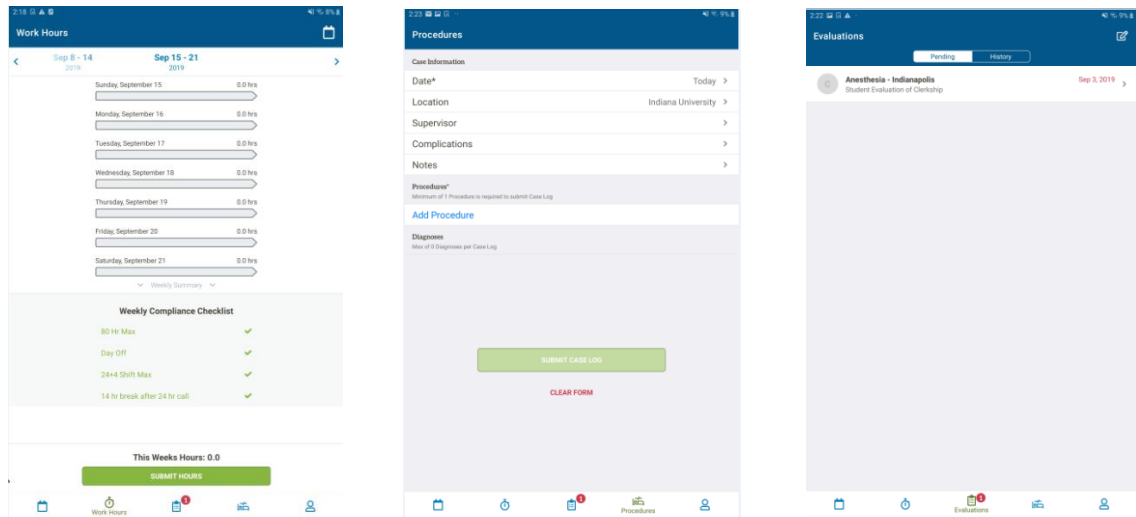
2:18

Work Hours

Sep 8 - 14
2019

Sep 15 - 21
2019

Sunday, September 15 0.0 hrs

Monday, September 16 0.0 hrs

Tuesday, September 17 0.0 hrs

Wednesday, September 18 0.0 hrs

Thursday, September 19 0.0 hrs

Friday, September 20 0.0 hrs

Saturday, September 21 0.0 hrs

Weekly Summary

Weekly Compliance Checklist

80 Hr Max

Day Off

24+4 Shift Max

14 hr break after 24 hr call

This Weeks Hours: 0.0

SUBMIT HOURS

Work Hours

1

2:23

Procedures

Case Information

Date* Today

Location Indiana University

Supervisor

Complications

Notes

Procedures*
Minimum of 1 Procedure is required to submit Case Log

Add Procedure

Diagnoses
Max of 0 Diagnoses per Case Log

SUBMIT CASE LOG

CLEAR FORM

1

Procedures

2:22

Evaluations

Pending History

C Anesthesia - Indianapolis
Student Evaluation of Clerkship
Sep 3, 2019

1

Evaluations